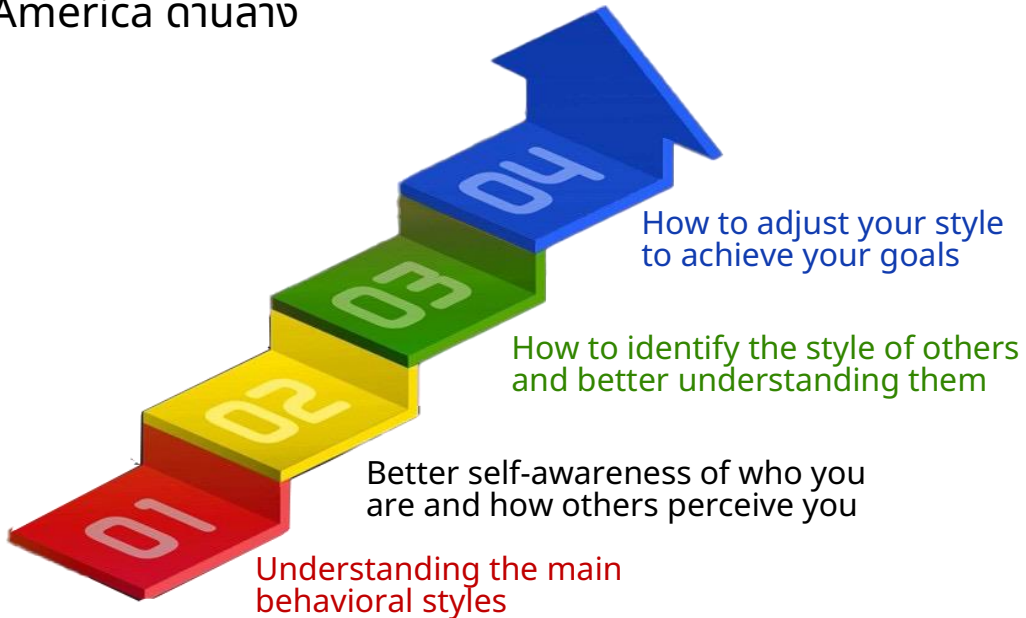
America ด้านล่าง

04

How to adjust your style to achieve your goals

03

How to identify the style of others and better understanding them

02

Better self-awareness of who you are and how others perceive you

01

Understanding the main behavioral styles